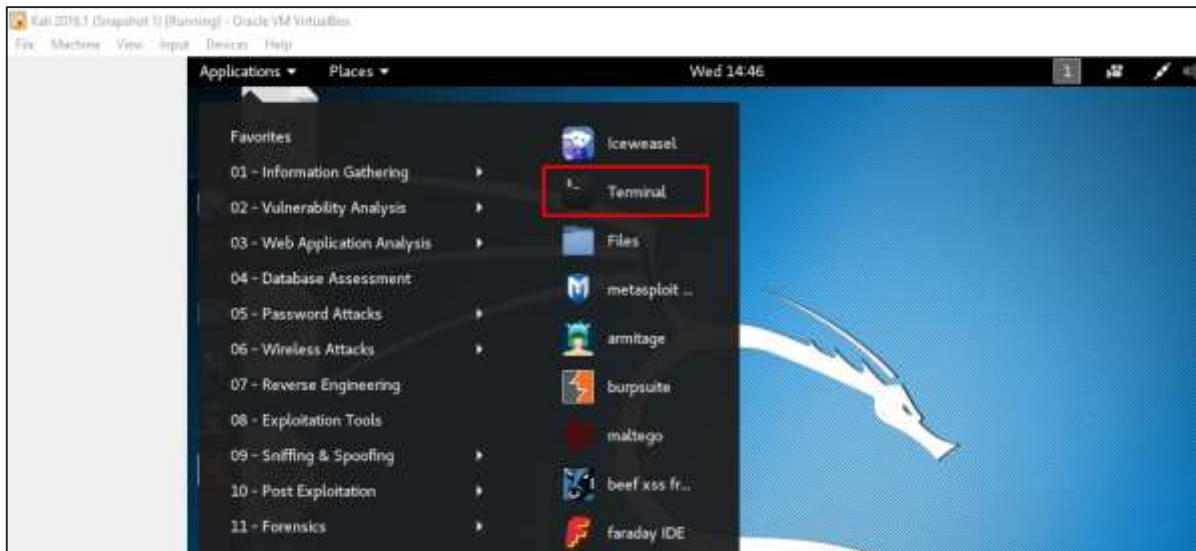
Kali 2016.1 (Snapshot 1) [Running] - Oracle VM VirtualBox
File Machine View Input Devices Help

Applications ▾ Places ▾ Wed 14:46 1

Favorites
01 - Information Gathering
02 - Vulnerability Analysis
03 - Web Application Analysis
04 - Database Assessment
05 - Password Attacks
06 - Wireless Attacks
07 - Reverse Engineering
08 - Exploitation Tools
09 - Sniffing & Spoofing
10 - Post Exploitation
11 - Forensics

Iceweasel
Terminal
Files
metasploit ...
armitage
burpsuite
maltego
beef xss fr...
faraday IDE